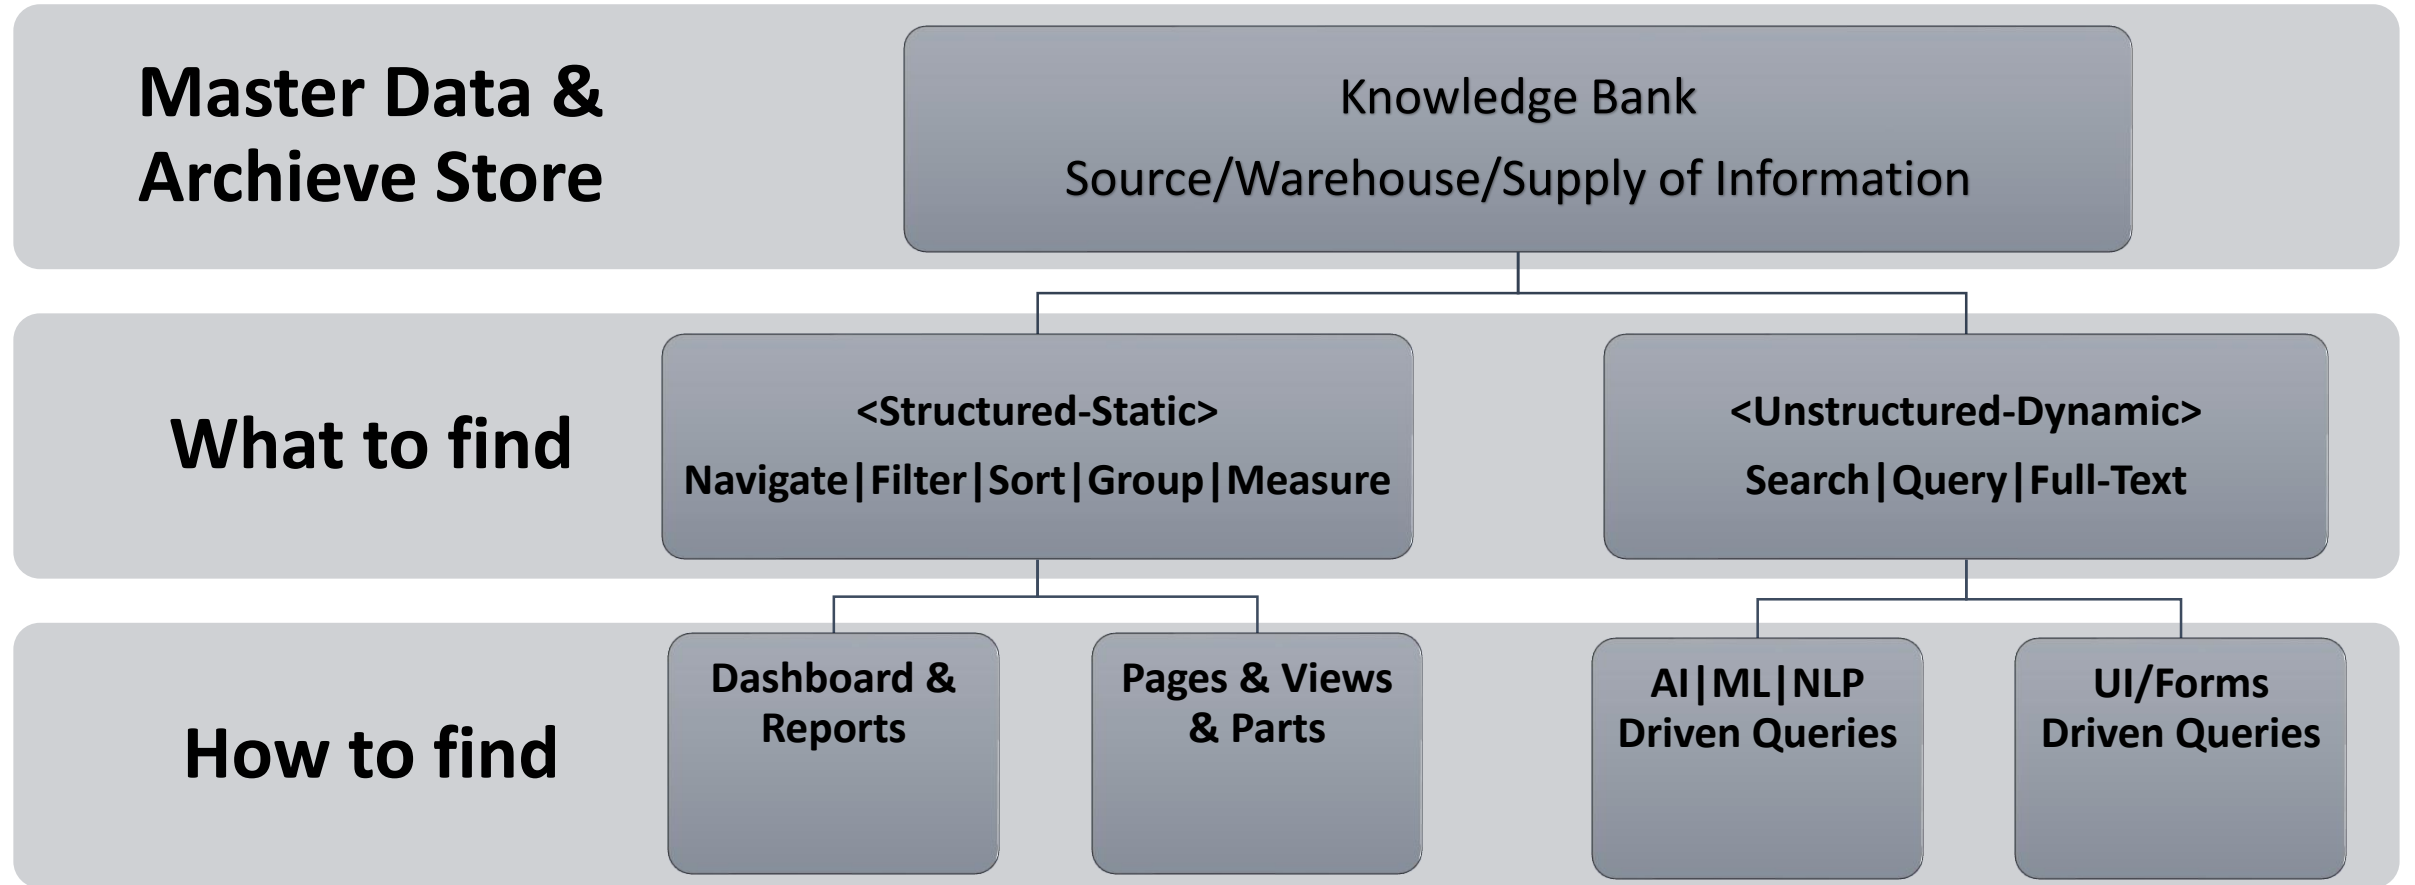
Master Data & Archieve Store

Knowledge Bank
Source/Warehouse/Supply of Information

What to find

<Structured-Static>
Navigate|Filter|Sort|Group|Measure

<Unstructured-Dynamic>
Search|Query|Full-Text

How to find

Dashboard & Reports

Pages & Views & Parts

AI|ML|NLP Driven Queries

UI/Forms Driven Queries